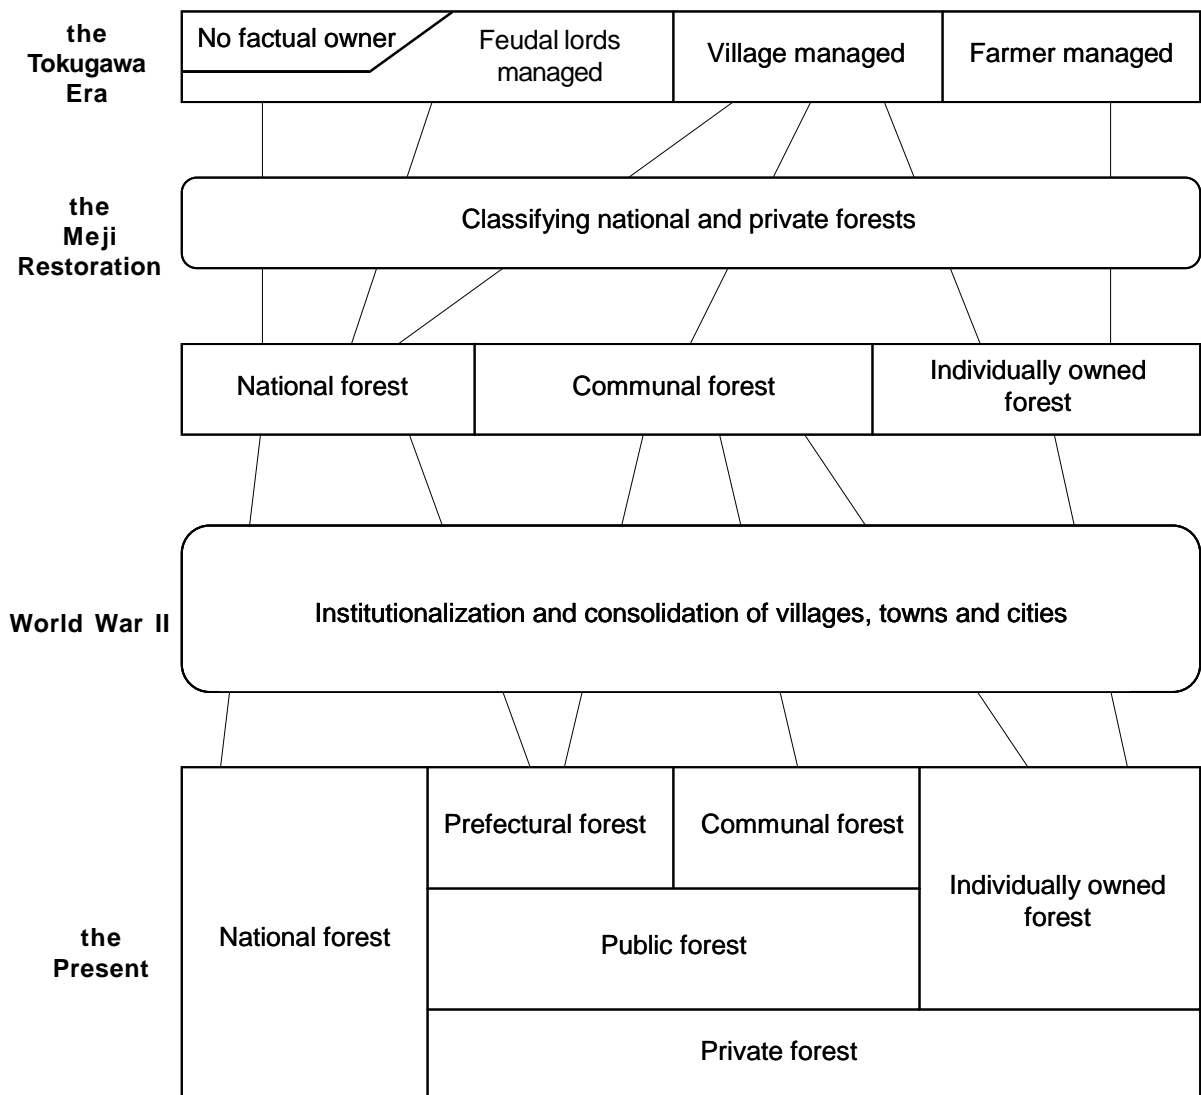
the Tokugawa Era

No factual owner

Feudal lords managed

Village managed

Farmer managed

the Meji Restoration

Classifying national and private forests

National forest

Communal forest

Individually owned forest

World War II

Institutionalization and consolidation of villages, towns and cities

the Present

National forest

Prefectural forest

Communal forest

Public forest

Individually owned forest

Private forest